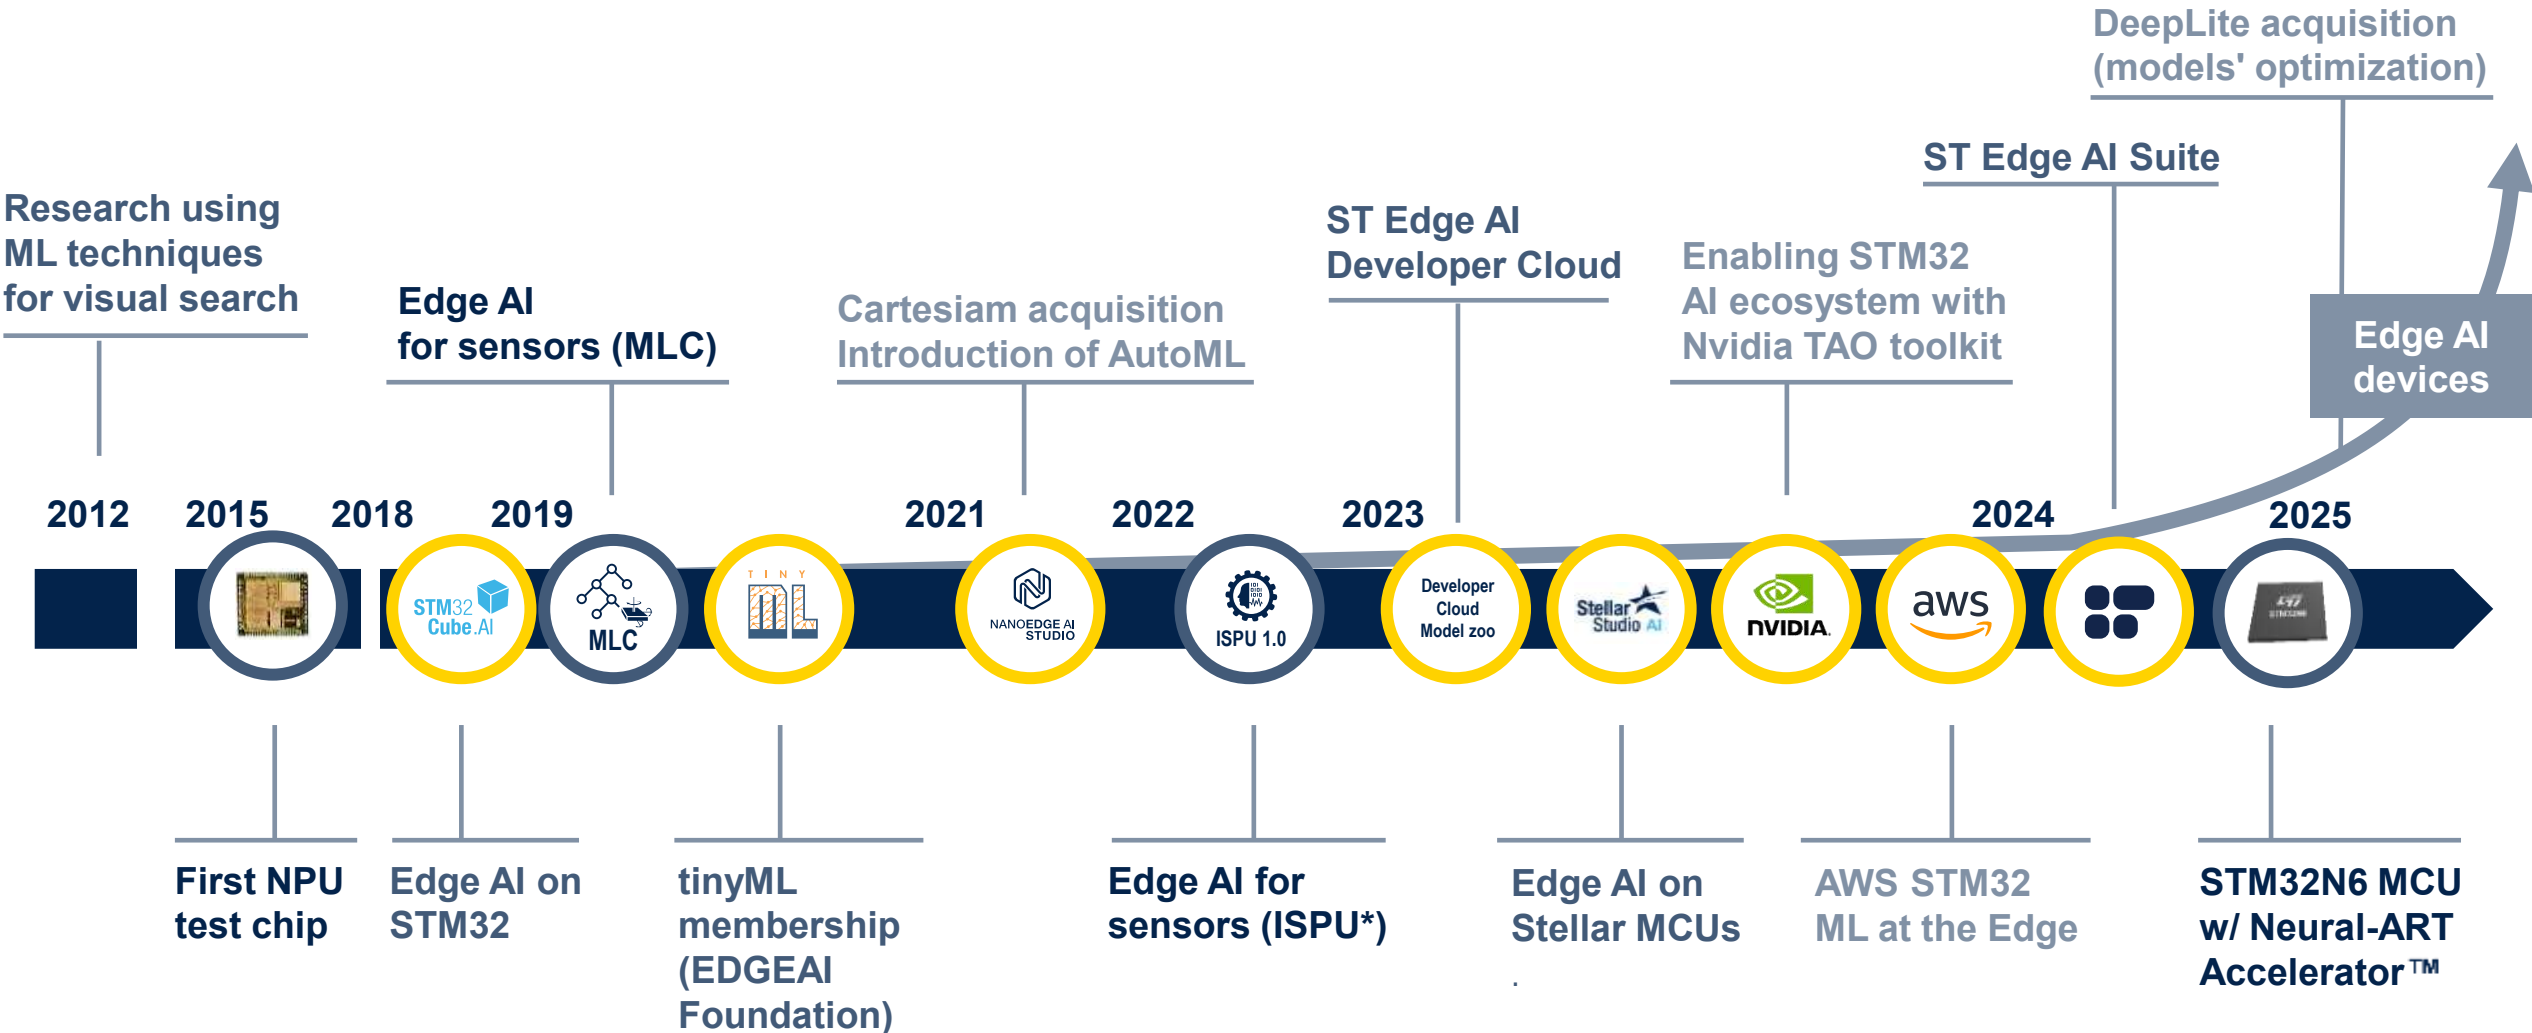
DeepLite acquisition (models' optimization)

ST Edge AI Suite

Research using ML techniques for visual search

Edge AI for sensors (MLC)

Cartesiam acquisition Introduction of AutoML

ST Edge AI Developer Cloud

Enabling STM32 AI ecosystem with Nvidia TAO toolkit

Edge AI devices

2012 2015 2018 2019 2021 2022 2023 2024 2025

STM32 Cube.AI

MLC

TINY ML

NANOEDGE AI STUDIO

ISPU 1.0

Developer Cloud Model zoo

Stellar Studio AI

NVIDIA

aws

First NPU test chip

Edge AI on STM32

tinyML membership (EDGEAI Foundation)

Edge AI for sensors (ISPU*)

Edge AI on Stellar MCUs

AWS STM32 ML at the Edge

STM32N6 MCU w/ Neural-ART Accelerator™